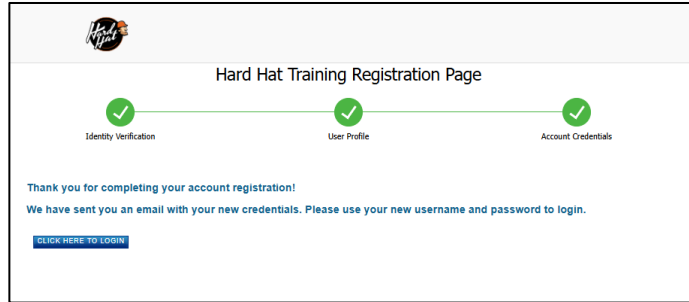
Hard Hat

Hard Hat Training Registration Page

Identity Verification

User Profile

Account Credentials

Thank you for completing your account registration!

We have sent you an email with your new credentials. Please use your new username and password to login.

CLICK HERE TO LOGIN